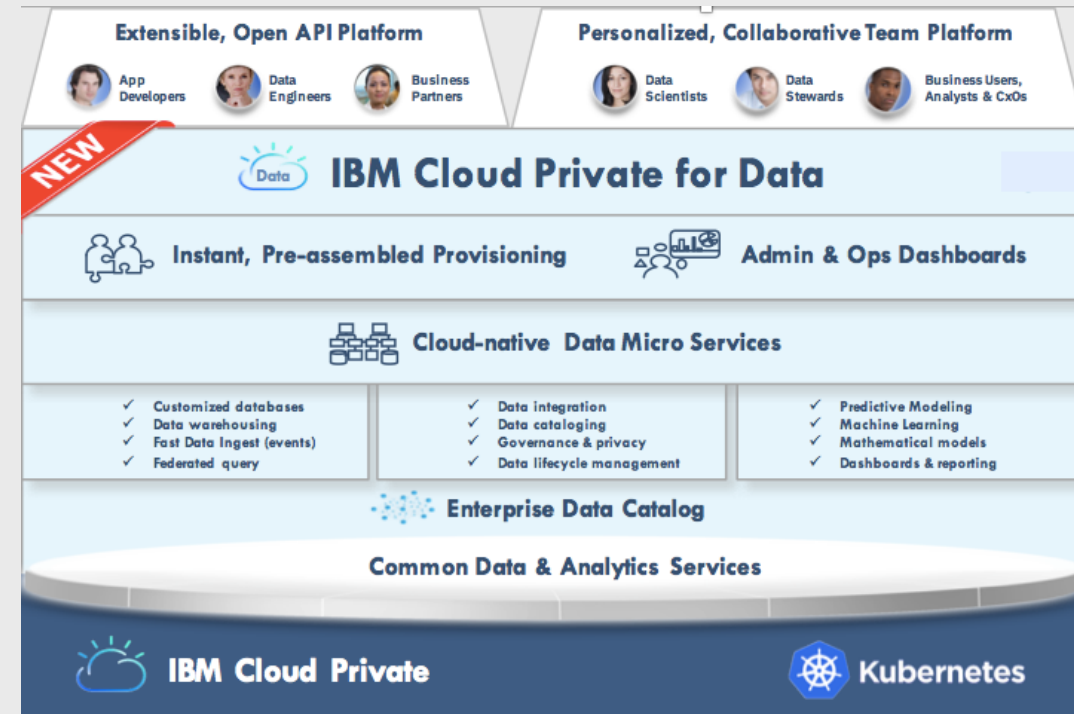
Extensible, Open API Platform

App Developers

Data Engineers

Business Partners

Personalized, Collaborative Team Platform

Data Scientists

Data Stewards

Business Users, Analysts & CxOs

NEW

Data

IBM Cloud Private for Data

Instant, Pre-assembled Provisioning

Admin & Ops Dashboards

Cloud-native Data Micro Services

✓ Customized databases
✓ Data warehousing
✓ Fast Data Ingest (events)
✓ Federated query

✓ Data integration
✓ Data cataloging
✓ Governance & privacy
✓ Data lifecycle management

✓ Predictive Modeling
✓ Machine Learning
✓ Mathematical models
✓ Dashboards & reporting

Enterprise Data Catalog

Common Data & Analytics Services

IBM Cloud Private

Kubernetes